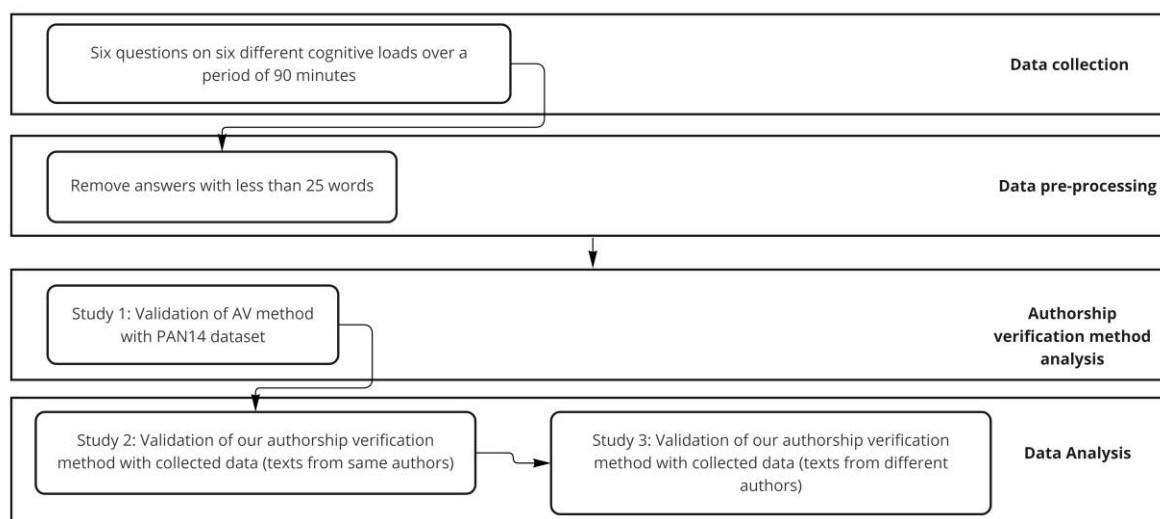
Six questions on six different cognitive loads over a period of 90 minutes

Data collection

Remove answers with less than 25 words

Data pre-processing

Study 1: Validation of AV method with PAN14 dataset

Authorship verification method analysis

Study 2: Validation of our authorship verification method with collected data (texts from same authors)

Study 3: Validation of our authorship verification method with collected data (texts from different authors)

Data Analysis